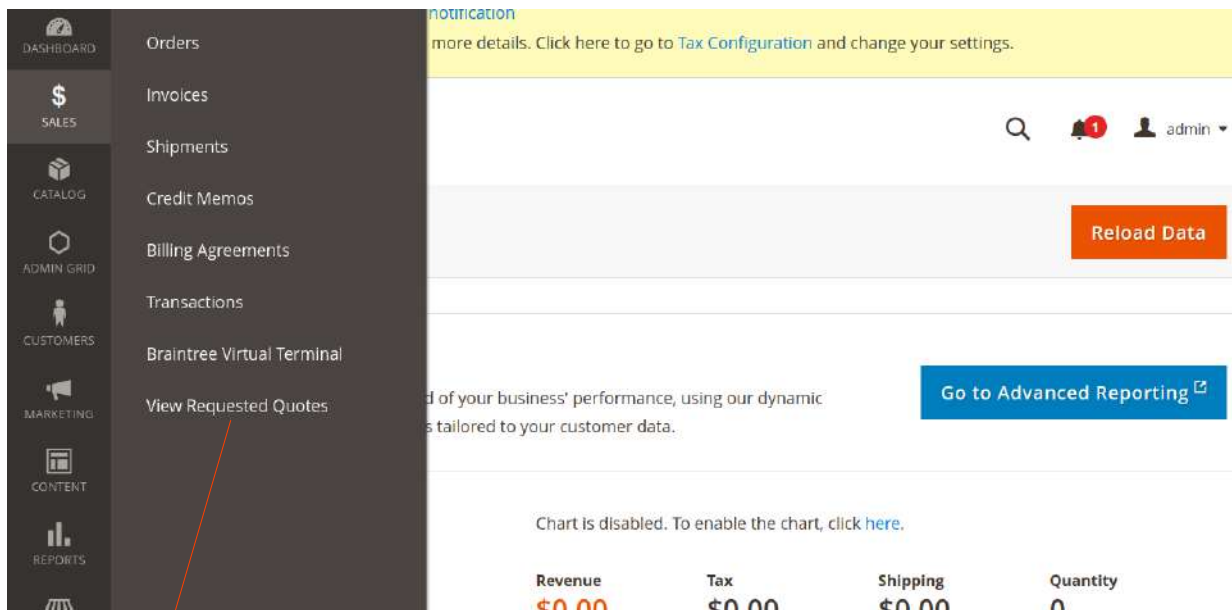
DASHBOARD
$
SALES
CATALOG
ADMIN GRID
CUSTOMERS
MARKETING
CONTENT
REPORTS

Orders
Invoices
Shipments
Credit Memos
Billing Agreements
Transactions
Braintree Virtual Terminal
View Requested Quotes

notification
more details. Click here to go to Tax Configuration and change your settings.

1
admin

Reload Data

d of your business' performance, using our dynamic
s tailored to your customer data.

Go to Advanced Reporting

Chart is disabled. To enable the chart, click here.

Revenue
$0.00

Tax
$0.00

Shipping
$0.00

Quantity
0